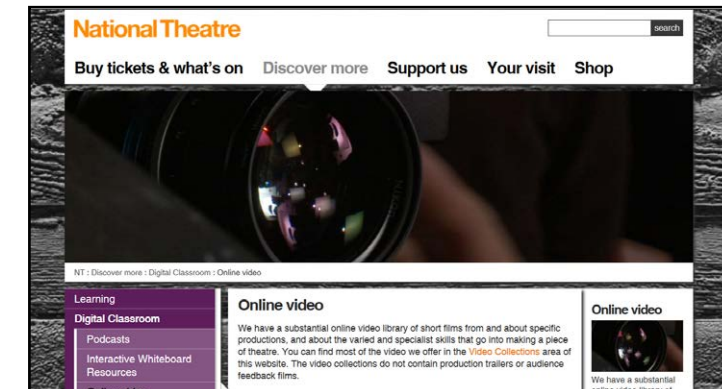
National Theatre

search

Buy tickets & what's on   Discover more   Support us   Your visit   Shop

NT : Discover more : Digital Classroom : Online video

Learning
Digital Classroom
Podcasts
Interactive Whiteboard Resources

Online video

We have a substantial online video library of short films from and about specific productions, and about the varied and specialist skills that go into making a piece of theatre. You can find most of the video we offer in the Video Collections area of this website. The video collections do not contain production trailers or audience feedback films.

Online video

We have a substantial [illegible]